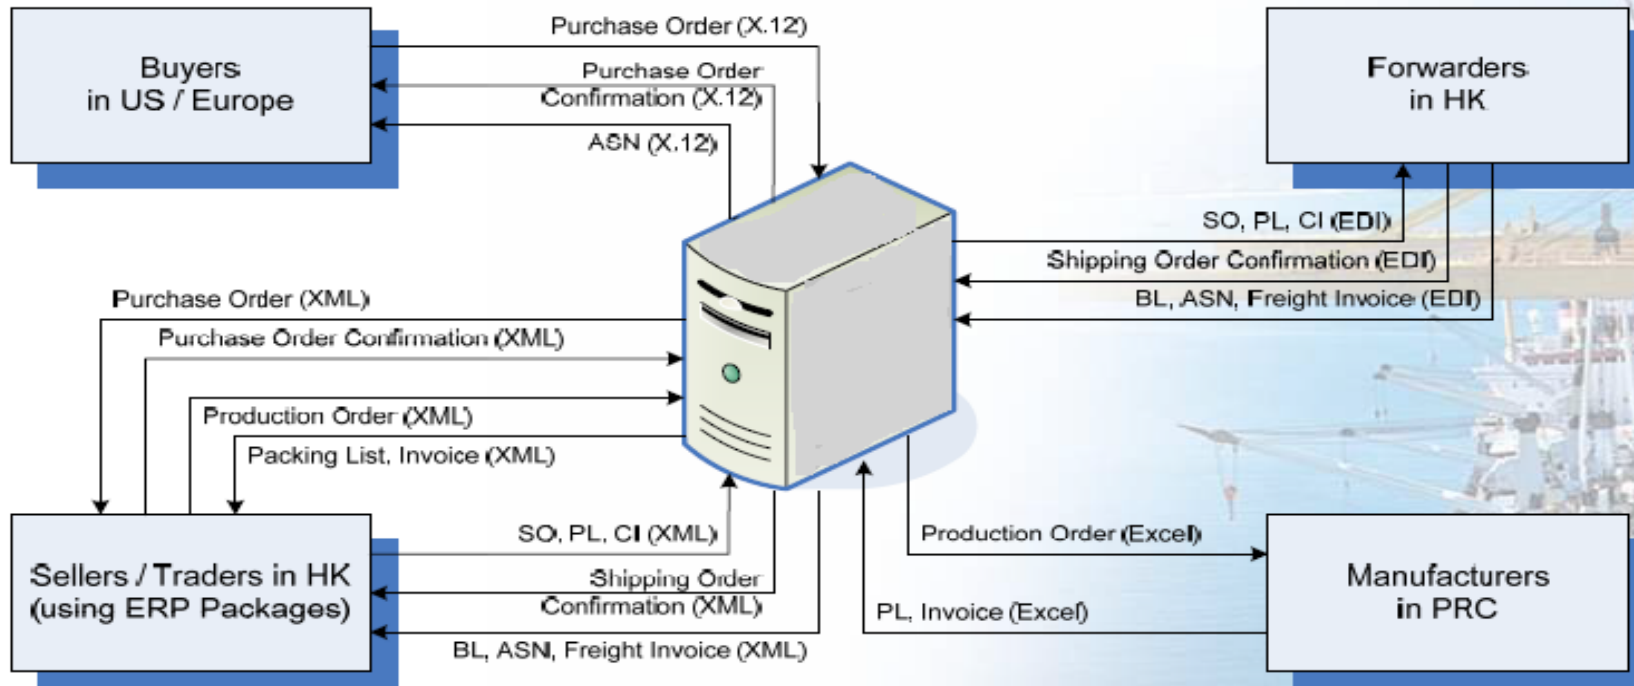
Buyers in US / Europe

Purchase Order (X.12)

Purchase Order Confirmation (X.12)

ASN (X.12)

Forwarders in HK

SO, PL, CI (EDI)

Shipping Order Confirmation (EDI)

BL, ASN, Freight Invoice (EDI)

Purchase Order (XML)

Purchase Order Confirmation (XML)

Production Order (XML)

Packing List, Invoice (XML)

SO, PL, CI (XML)

Shipping Order Confirmation (XML)

BL, ASN, Freight Invoice (XML)

Sellers / Traders in HK (using ERP Packages)

Production Order (Excel)

PL, Invoice (Excel)

Manufacturers in PRC